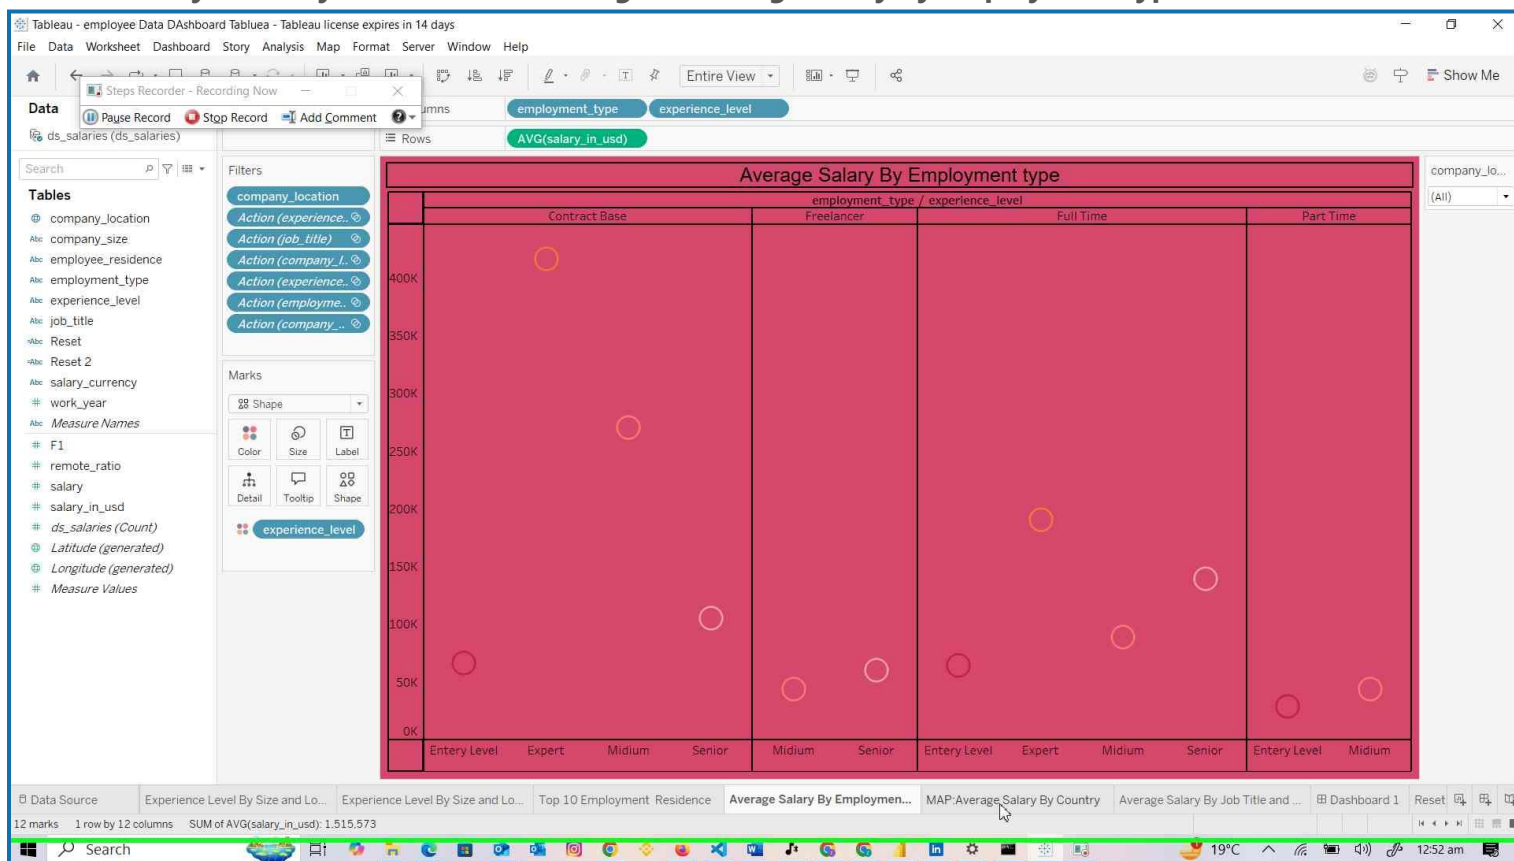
Tableau - employee Data DAshboard Tabluea - Tableau license expires in 14 days

File Data Worksheet Dashboard Story Analysis Map Format Server Window Help

Entire View

Show Me

Steps Recorder - Recording Now

Pause Record Stop Record Add Comment

Data

ds_salaries (ds_salaries)

Search

Tables

company_location
company_size
employee_residence
employment_type
experience_level
job_title
Reset
Reset 2
salary_currency
work_year
Measure Names
F1
remote_ratio
salary
salary_in_usd
ds_salaries (Count)
Latitude (generated)
Longitude (generated)
Measure Values

Filters

company_location
Action (experience..
Action (job_title)
Action (company_l..
Action (experience..
Action (employme..
Action (company_..

Marks

Shape

Color Size Label
Detail Tooltip Shape

experience_level

Columns employment_type experience_level

Rows AVG(salary_in_usd)

Average Salary By Employment type

employment_type / experience_level

| Contract Base | Freelancer | Full Time | Part Time |
|---|---|---|---|

400K
350K
300K
250K
200K
150K
100K
50K
0K

Entery Level Expert Midium Senior Midium Senior Entery Level Expert Midium Senior Entery Level Midium

company_lo...
(All)

Data Source | Experience Level By Size and Lo... | Experience Level By Size and Lo... | Top 10 Employment Residence | Average Salary By Employmen... | MAP:Average Salary By Country | Average Salary By Job Title and ... | Dashboard 1 | Reset

12 marks 1 row by 12 columns SUM of AVG(salary_in_usd): 1,515,573

Search

19°C 12:52 am